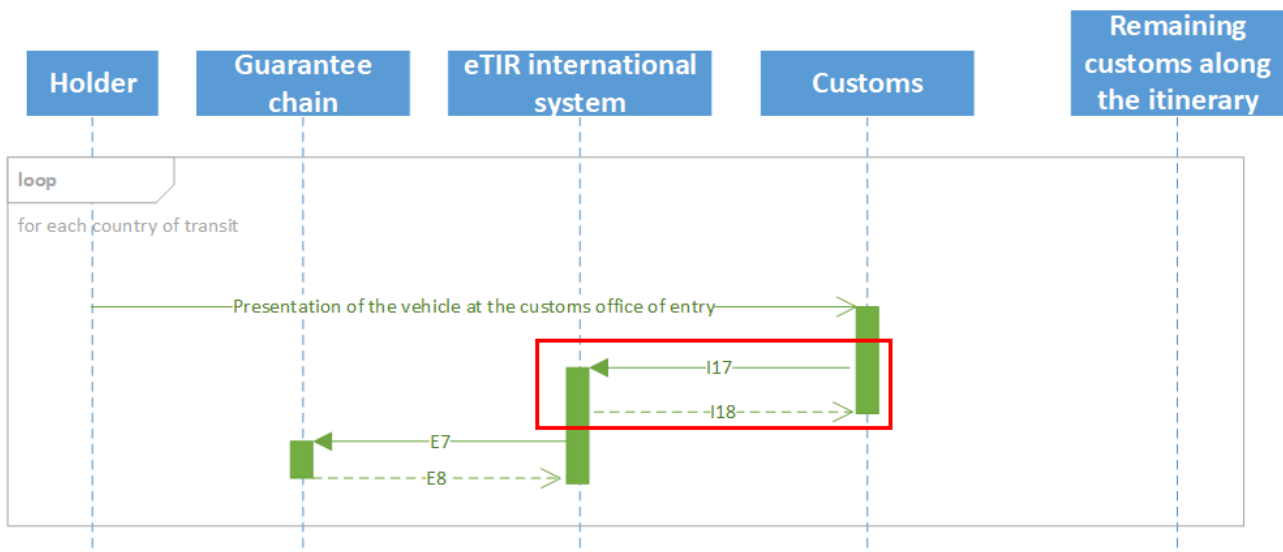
Holder

Guarantee chain

eTIR international system

Customs

Remaining customs along the itinerary

loop

for each country of transit

Presentation of the vehicle at the customs office of entry

I17

I18

E7

E8